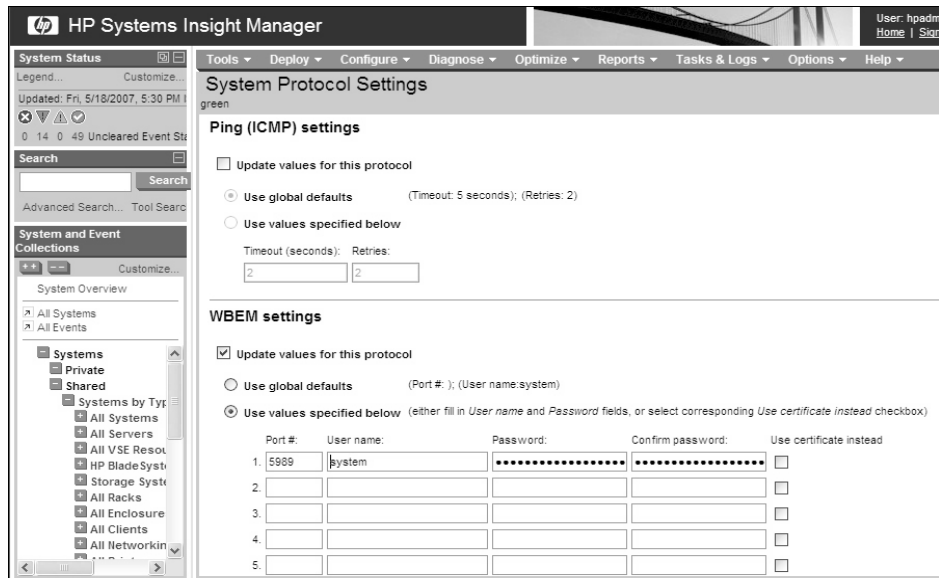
HP Systems Insight Manager

User: hpadm
Home | Sign

System Status
Legend... Customize...
Updated: Fri, 5/18/2007, 5:30 PM
0 14 0 49 Uncleared Event Sta

Search
Search
Advanced Search... Tool Searc

System and Event Collections
Customize...
System Overview
All Systems
All Events

Systems
Private
Shared
Systems by Typ
All Systems
All Servers
All VSE Resou
HP BladeSyst
Storage Syste
All Racks
All Enclosure
All Clients
All Networkin

Tools ▾ Deploy ▾ Configure ▾ Diagnose ▾ Optimize ▾ Reports ▾ Tasks & Logs ▾ Options ▾ Help ▾

System Protocol Settings
green

Ping (ICMP) settings

Update values for this protocol

Use global defaults (Timeout: 5 seconds); (Retries: 2)

Use values specified below

Timeout (seconds): Retries:
2 2

WBEM settings

Update values for this protocol

Use global defaults (Port #: ); (User name:system)

Use values specified below (either fill in *User name* and *Password* fields, or select corresponding *Use certificate instead* checkbox)

| | Port #: | User name: | Password: | Confirm password: | Use certificate instead |
|---|---|---|---|---|---|
| 1. | 5989 | system | •••••••••••••••••• | •••••••••••••••••• | |
| 2. | | | | | |
| 3. | | | | | |
| 4. | | | | | |
| 5. | | | | | |